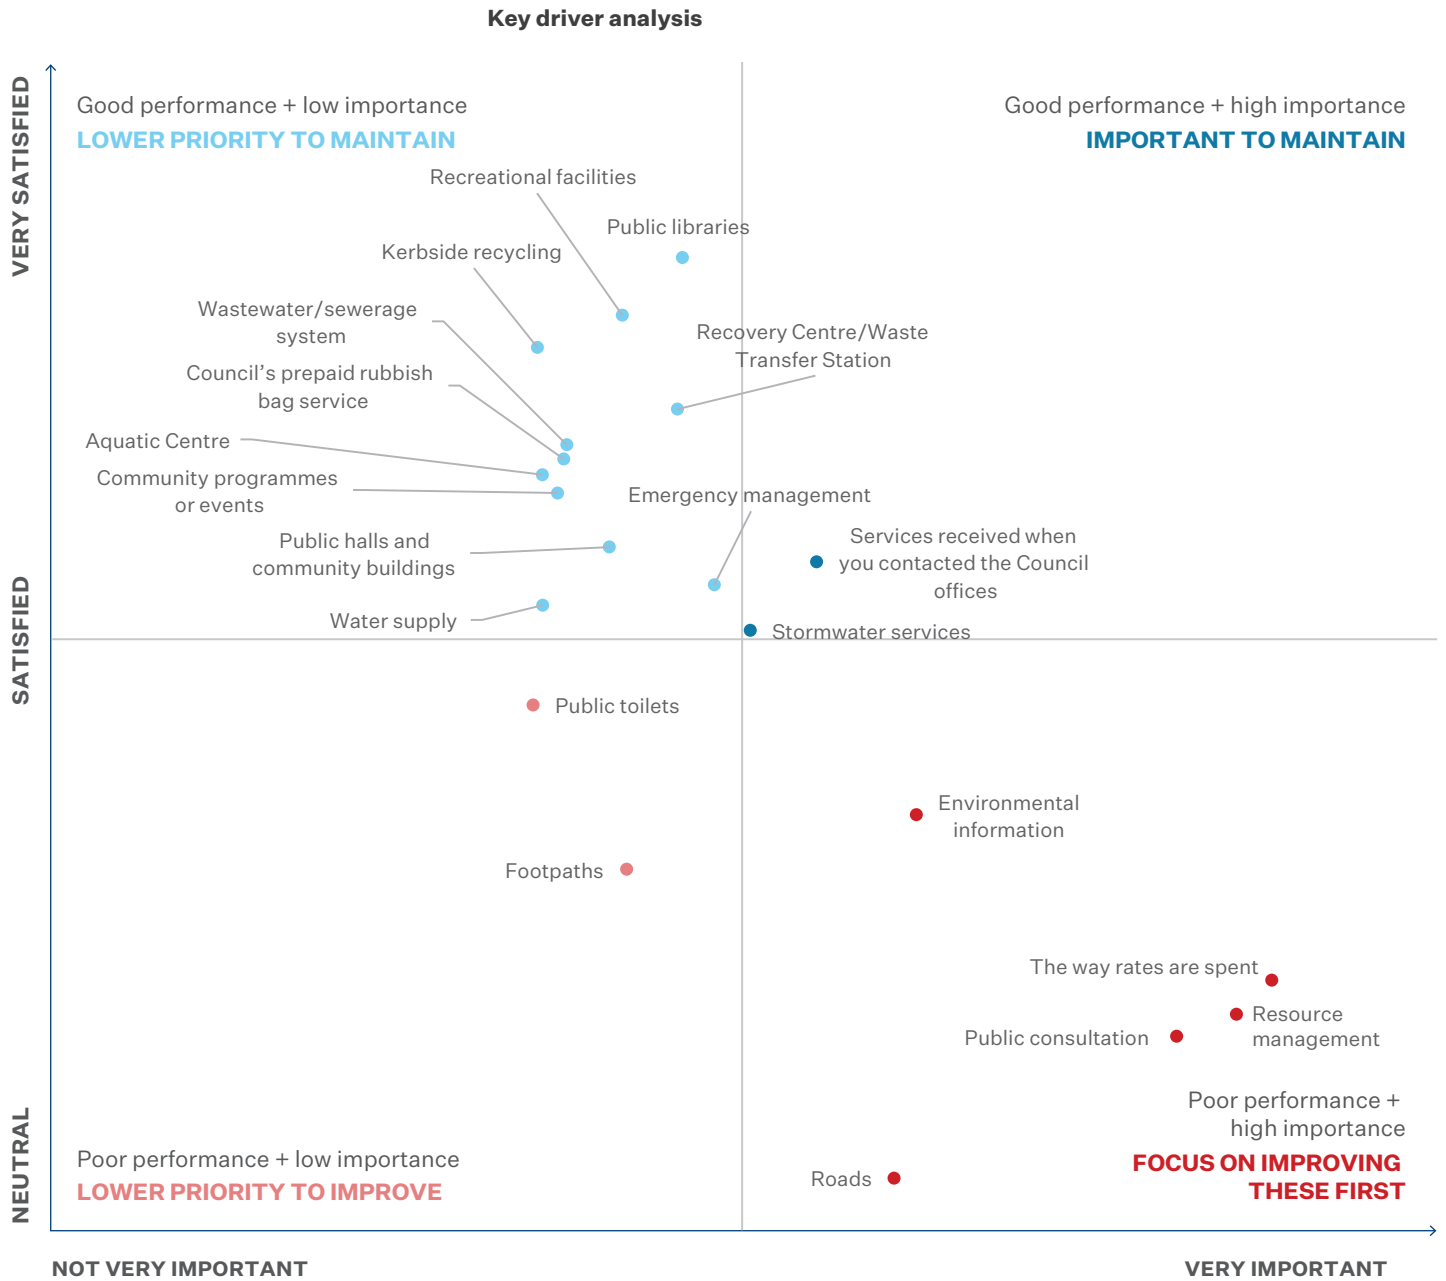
Key driver analysis

VERY SATISFIED

SATISFIED

NEUTRAL

Good performance + low importance
LOWER PRIORITY TO MAINTAIN

Good performance + high importance
IMPORTANT TO MAINTAIN

Recreational facilities

Public libraries

Kerbside recycling

Wastewater/sewerage system

Recovery Centre/Waste Transfer Station

Council's prepaid rubbish bag service

Aquatic Centre

Community programmes or events

Emergency management

Public halls and community buildings

Services received when you contacted the Council offices

Water supply

Stormwater services

Public toilets

Environmental information

Footpaths

The way rates are spent

Resource management

Public consultation

Poor performance + high importance
FOCUS ON IMPROVING THESE FIRST

Poor performance + low importance
LOWER PRIORITY TO IMPROVE

Roads

NOT VERY IMPORTANT

VERY IMPORTANT